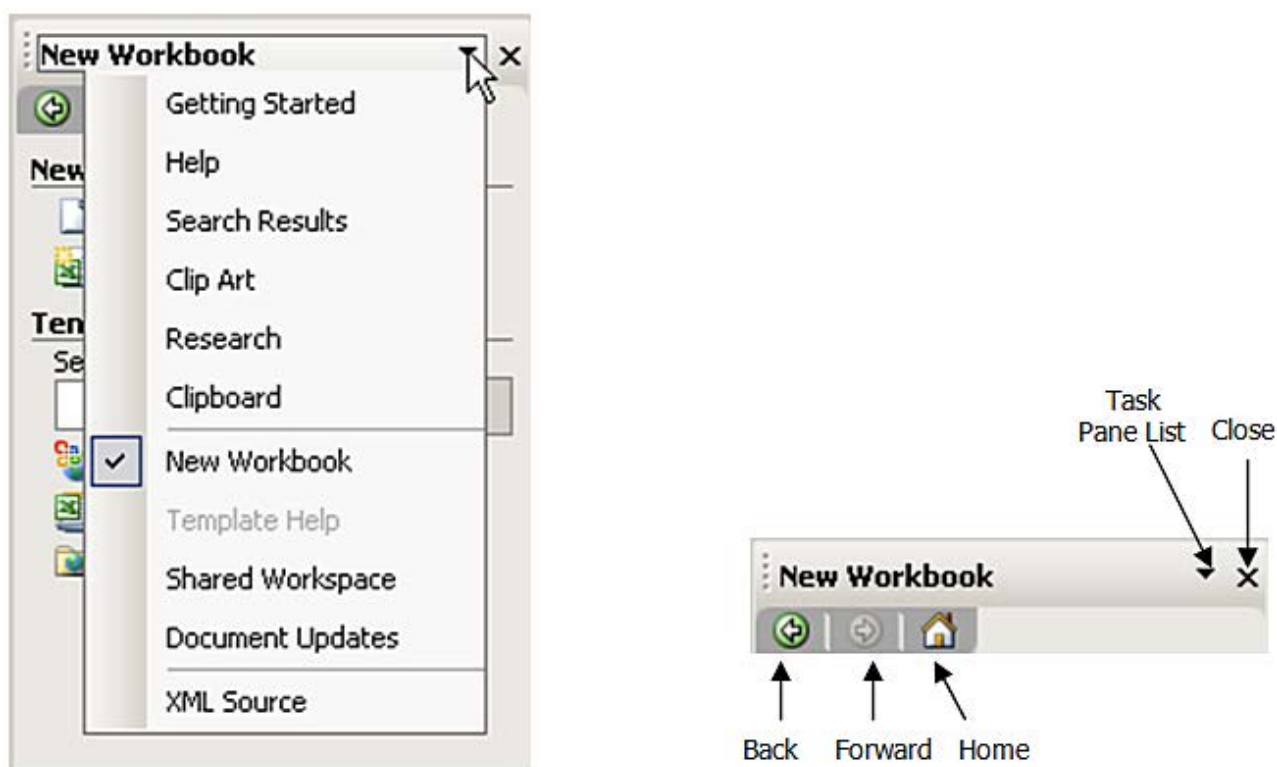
New Workbook

Getting Started
Help
Search Results
Clip Art
Research
Clipboard
New Workbook
Template Help
Shared Workspace
Document Updates
XML Source

New
Tem
Se

Task Pane List
Close
New Workbook
Back
Forward
Home